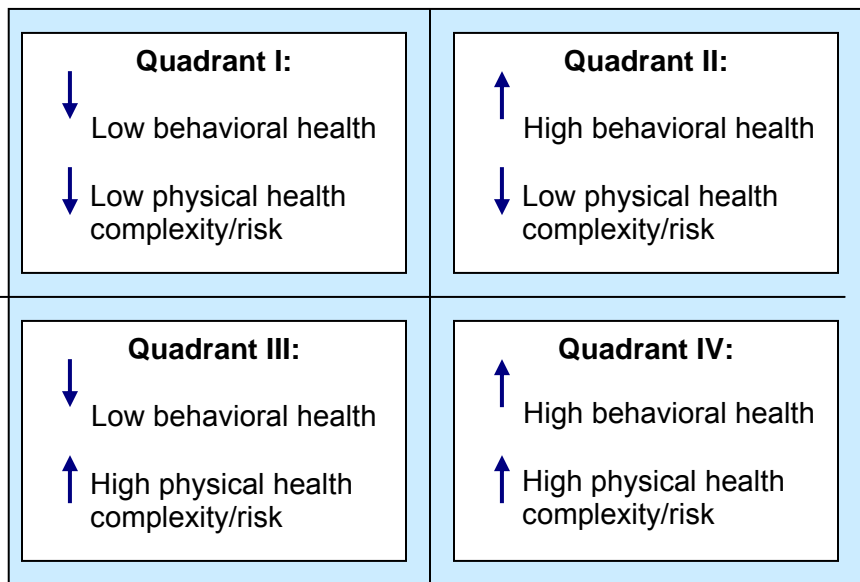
Quadrant I:
Low behavioral health
Low physical health complexity/risk

Quadrant II:
High behavioral health
Low physical health complexity/risk

Quadrant III:
Low behavioral health
High physical health complexity/risk

Quadrant IV:
High behavioral health
High physical health complexity/risk